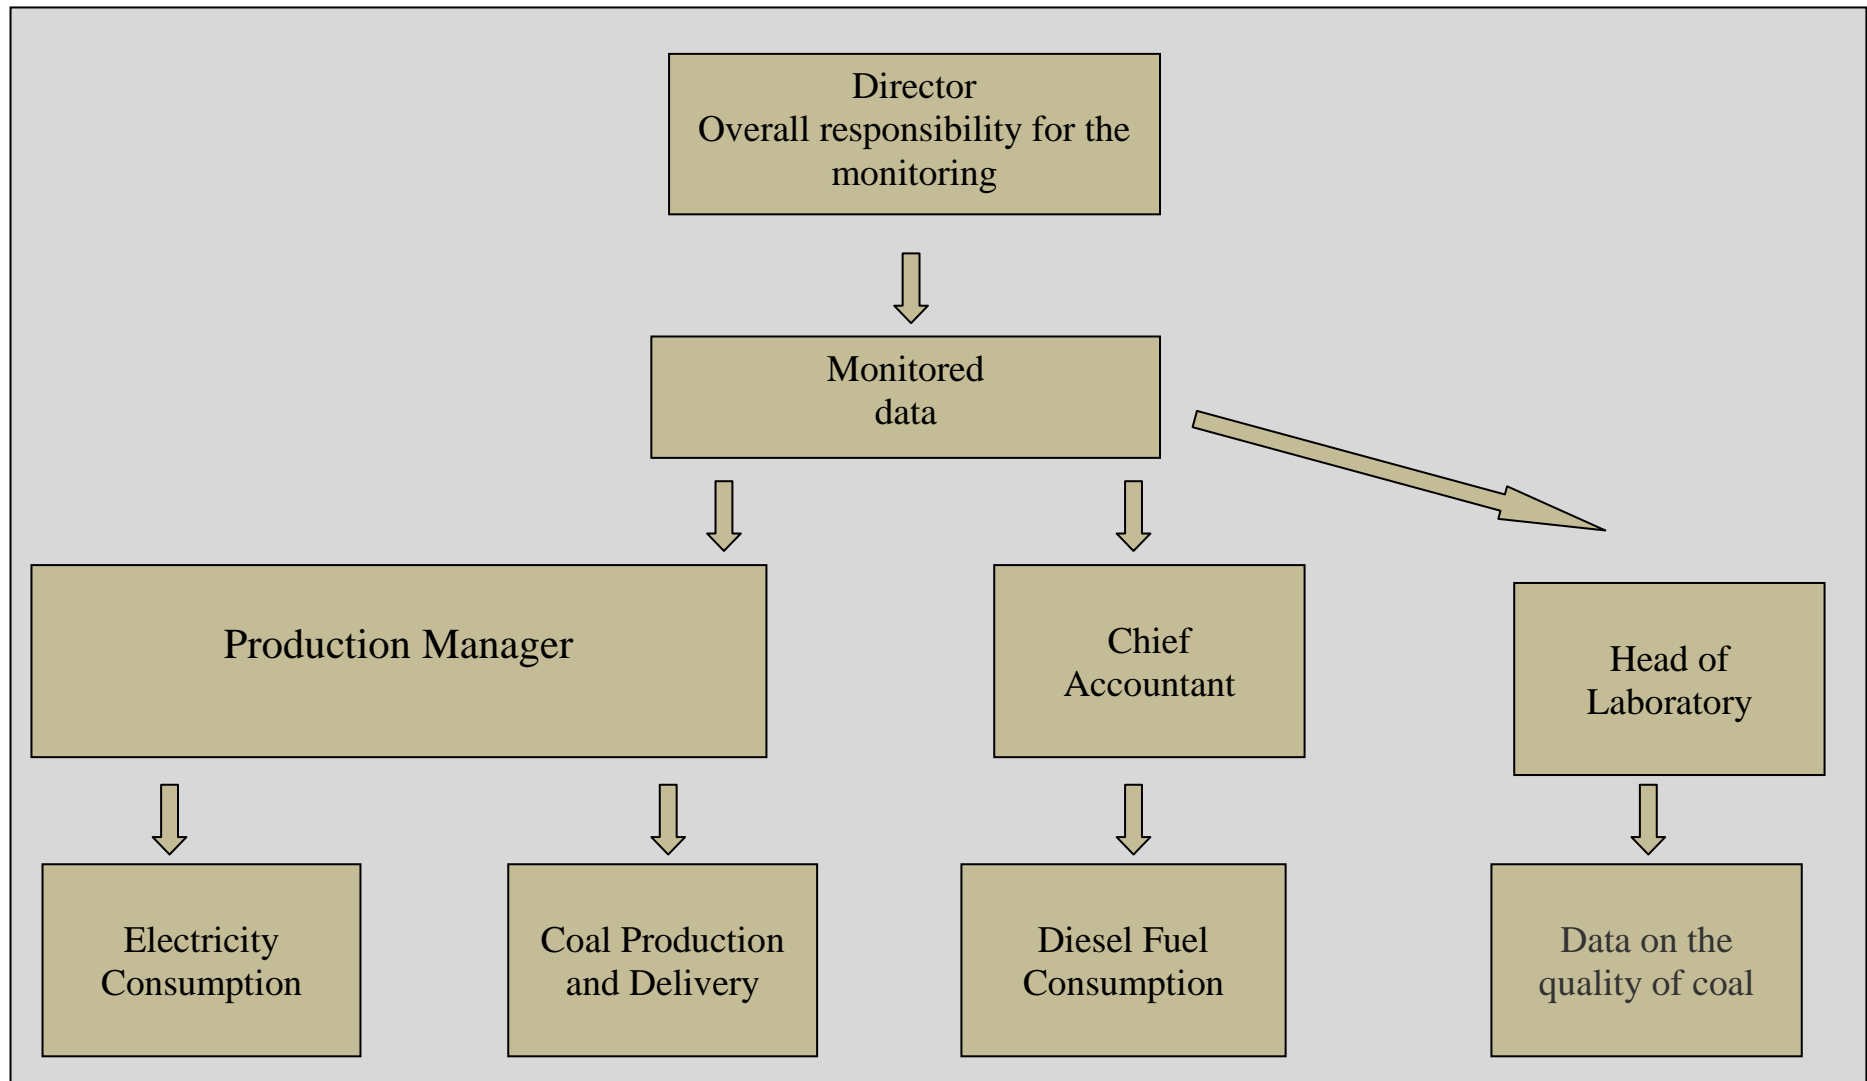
Director
Overall responsibility for the monitoring

Monitored data

Production Manager

Chief Accountant

Head of Laboratory

Electricity Consumption

Coal Production and Delivery

Diesel Fuel Consumption

Data on the quality of coal